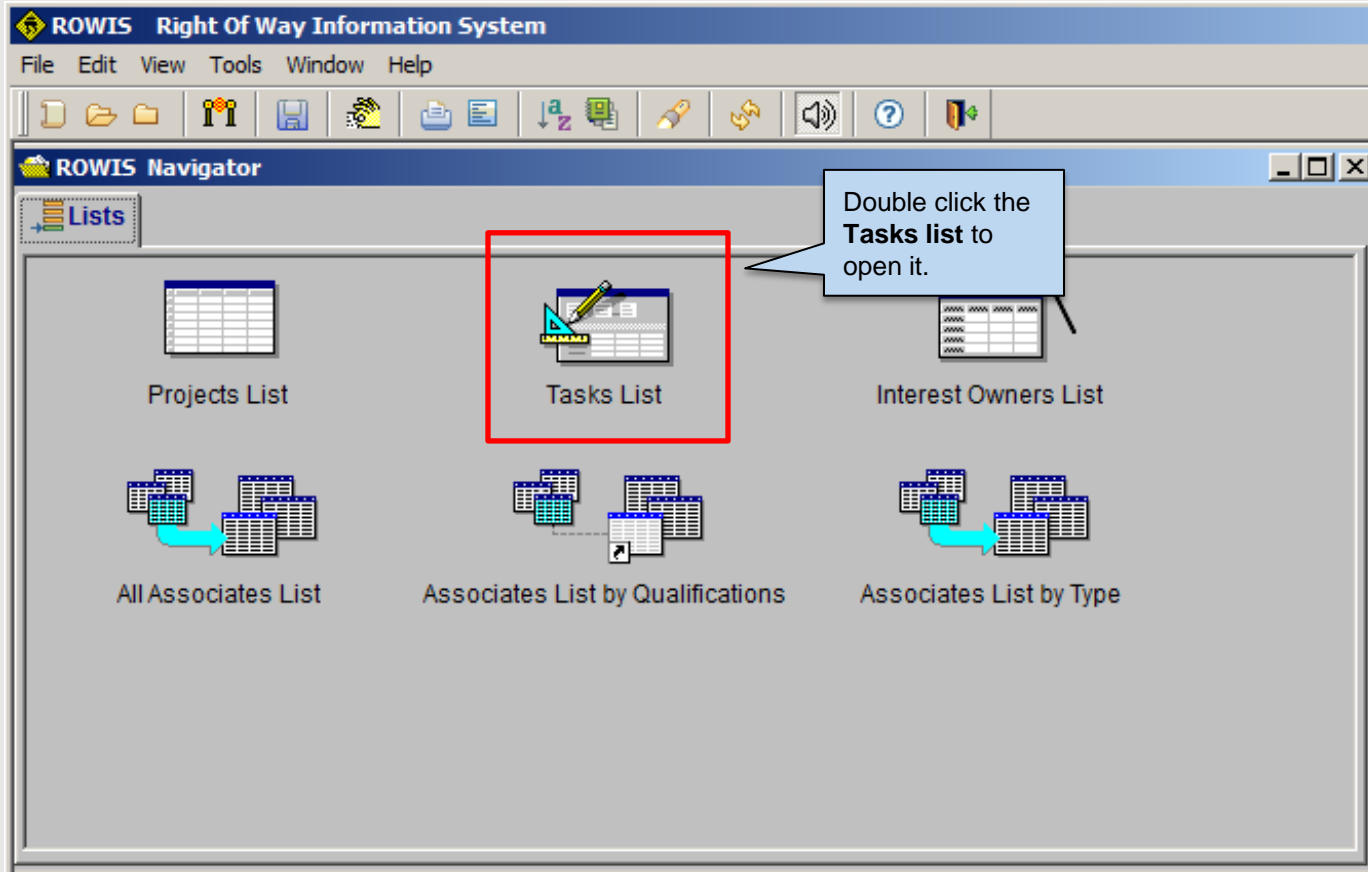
ROWIS Right Of Way Information System

File Edit View Tools Window Help

ROWIS Navigator

Lists

Double click the **Tasks list** to open it.

Projects List

Tasks List

Interest Owners List

All Associates List

Associates List by Qualifications

Associates List by Type